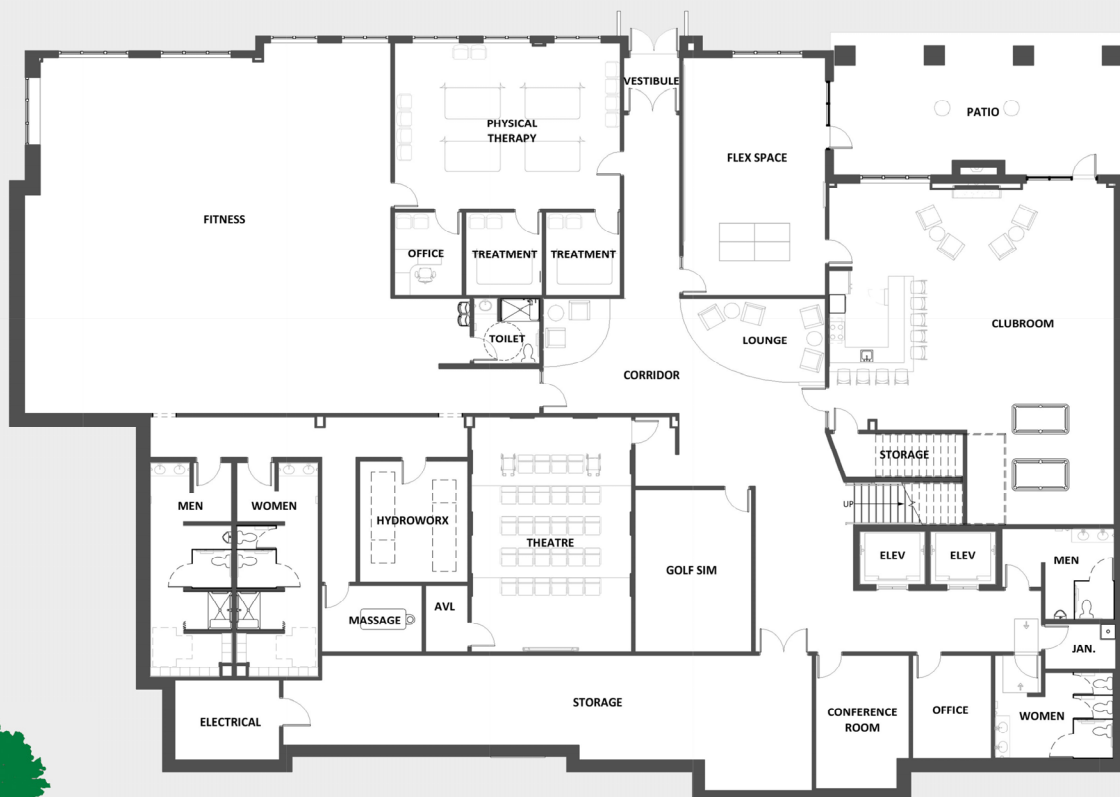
VESTIBULE
PHYSICAL THERAPY
FLEX SPACE
PATIO
FITNESS
OFFICE
TREATMENT
TREATMENT
TOILET
LOUNGE
CLUBROOM
CORRIDOR
STORAGE
UP
MEN
WOMEN
HYDROWORX
THEATRE
GOLF SIM
ELEV
ELEV
MEN
MASSAGE
AVL
JAN.
STORAGE
ELECTRICAL
CONFERENCE ROOM
OFFICE
WOMEN